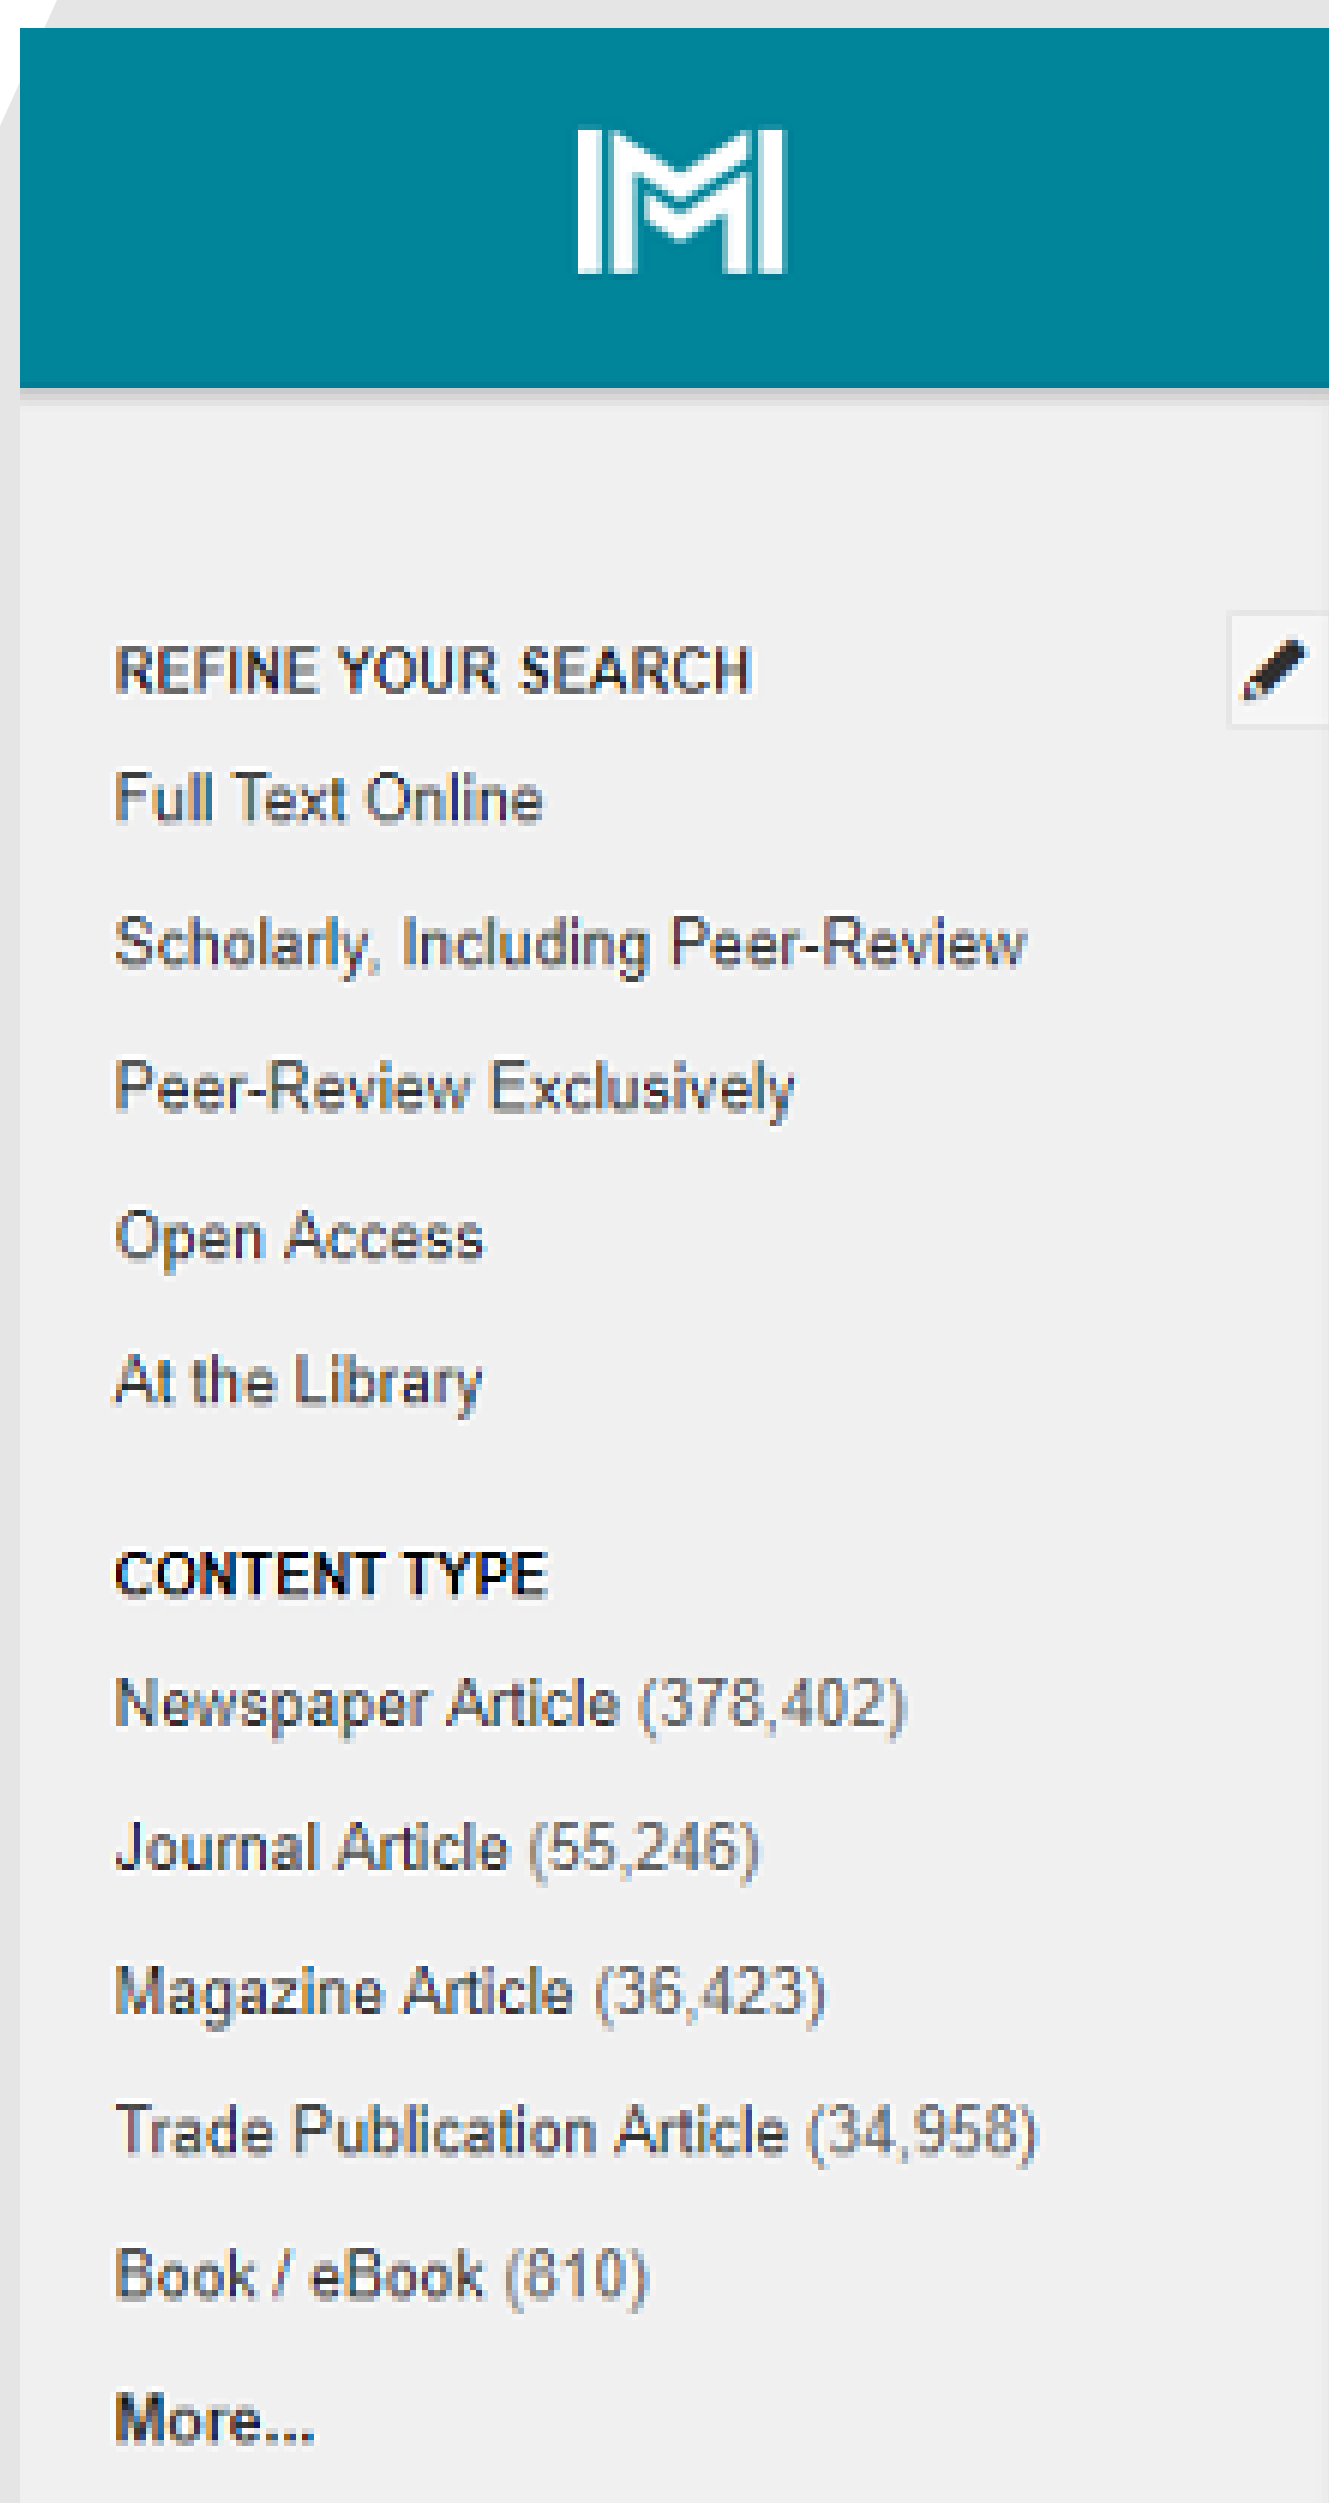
REFINE YOUR SEARCH

Full Text Online

Scholarly, Including Peer-Review

Peer-Review Exclusively

Open Access

At the Library

CONTENT TYPE

Newspaper Article (378,402)

Journal Article (55,246)

Magazine Article (36,423)

Trade Publication Article (34,958)

Book / eBook (810)

More...